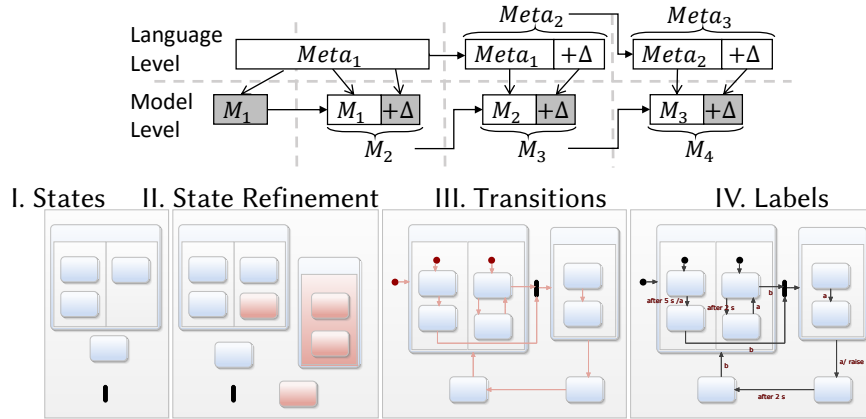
Language Level

Model Level

$Meta_1$

$Meta_2$

$Meta_1$ $+\Delta$

$Meta_3$

$Meta_2$ $+\Delta$

$M_1$

$M_1$ $+\Delta$

$M_2$

$M_2$ $+\Delta$

$M_3$

$M_3$ $+\Delta$

$M_4$

I. States II. State Refinement III. Transitions IV. Labels

after 5 s /a

after 2 s

a

b

a

b

a/ raise

after 2 s